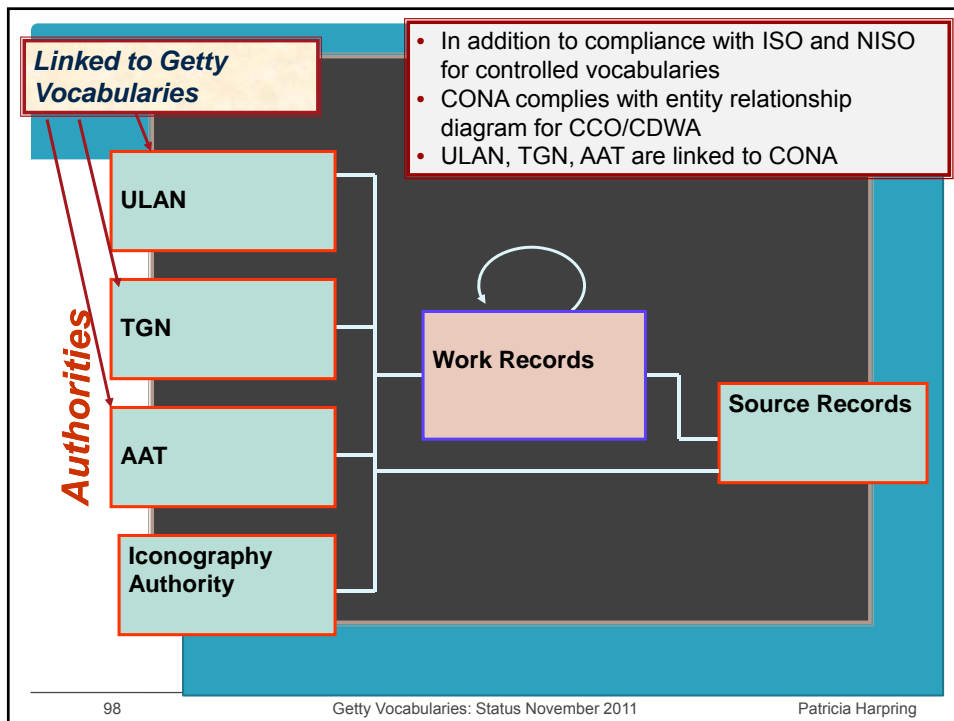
Linked to Getty Vocabularies

• In addition to compliance with ISO and NISO for controlled vocabularies
• CONA complies with entity relationship diagram for CCO/CDWA
• ULAN, TGN, AAT are linked to CONA

Authorities

ULAN

TGN

AAT

Iconography Authority

Work Records

Source Records

98 Getty Vocabularies: Status November 2011 Patricia Harpring